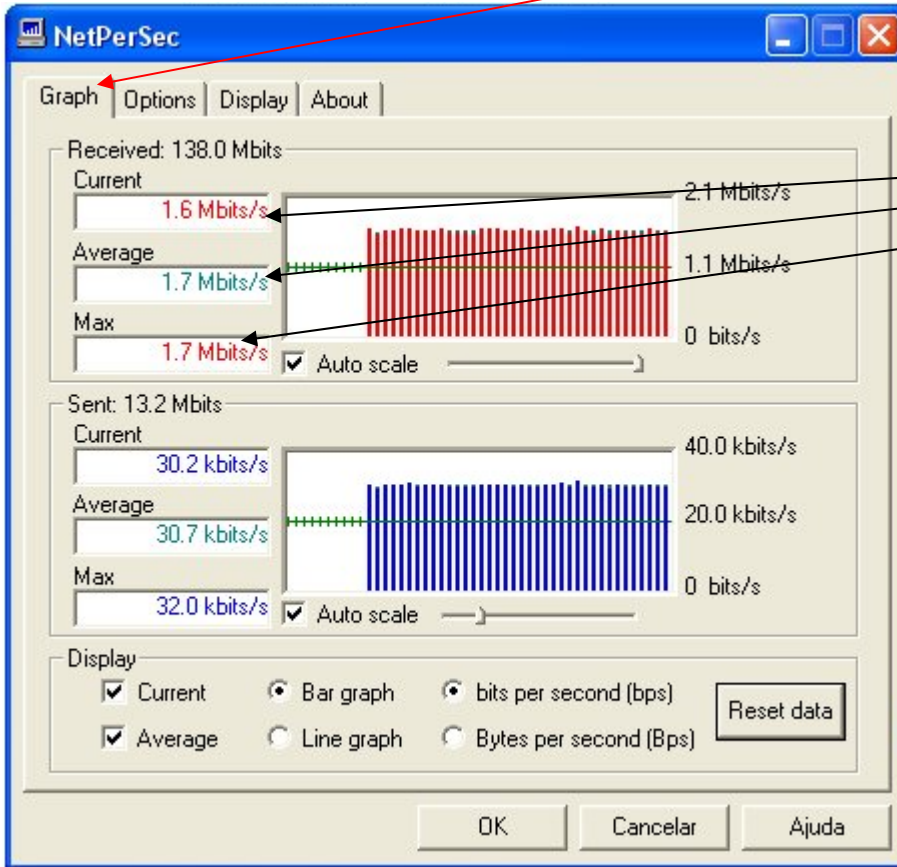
NetPerSec

Graph | Options | Display | About

Received: 138.0 Mbits

Current
1.6 Mbits/s

Average
1.7 Mbits/s

Max
1.7 Mbits/s

2.1 Mbits/s
1.1 Mbits/s
0 bits/s

Auto scale

Sent: 13.2 Mbits

Current
30.2 kbits/s

Average
30.7 kbits/s

Max
32.0 kbits/s

40.0 kbits/s
20.0 kbits/s
0 bits/s

Auto scale

Display

Current
Average
Bar graph
Line graph
bits per second (bps)
Bytes per second (Bps)
Reset data

OK
Cancelar
Ajuda